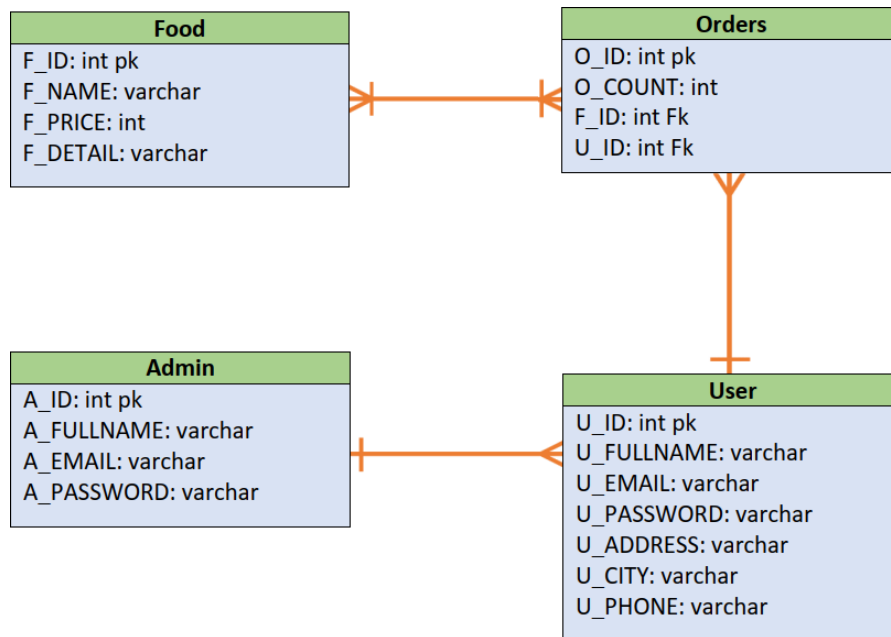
Food
F_ID: int pk
F_NAME: varchar
F_PRICE: int
F_DETAIL: varchar

Orders
O_ID: int pk
O_COUNT: int
F_ID: int Fk
U_ID: int Fk

Admin
A_ID: int pk
A_FULLNAME: varchar
A_EMAIL: varchar
A_PASSWORD: varchar

User
U_ID: int pk
U_FULLNAME: varchar
U_EMAIL: varchar
U_PASSWORD: varchar
U_ADDRESS: varchar
U_CITY: varchar
U_PHONE: varchar